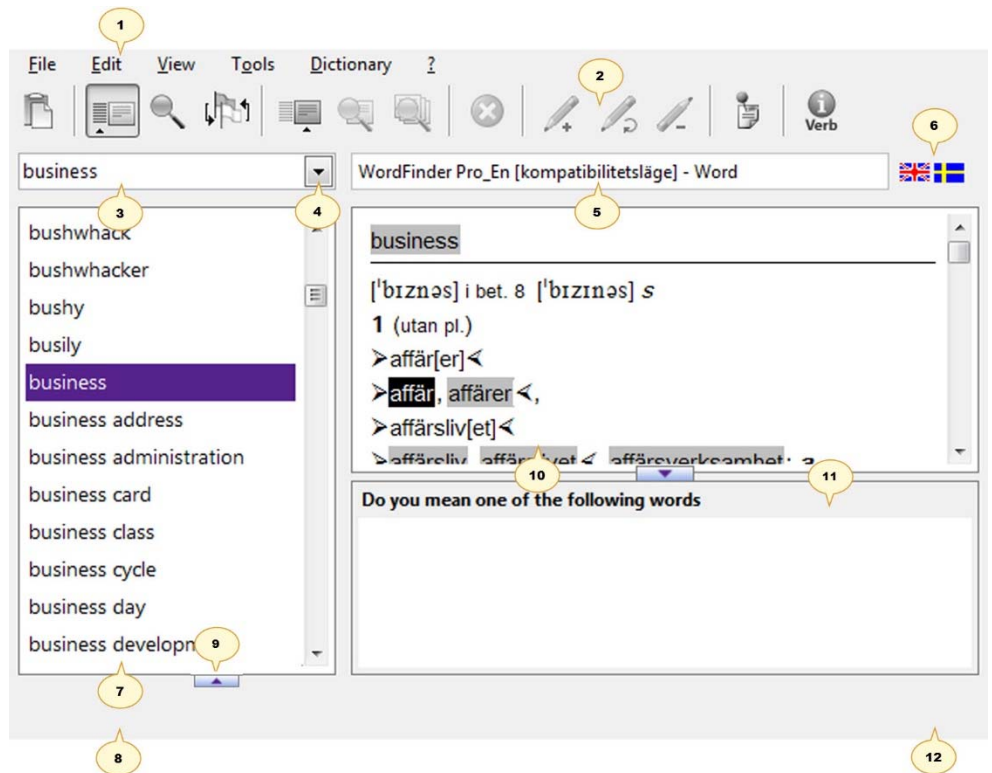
1

File Edit View Tools Dictionary ?

2

Verb

6

business

WordFinder Pro_En [kompatibilitetsläge] - Word

3 4 5

bushwhack
bushwhacker
bushy
busily
business
business address
business administration
business card
business class
business cycle
business day
business developm

9

7

8

business

[ˈbɪznəs] i bet. 8 [ˈbɪzɪnəs] *s*

**1** (utan pl.)

➤affär[er]⮜

➤affär, affärer⮜,

➤affärsliv[et]⮜

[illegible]

10 11

**Do you mean one of the following words**

12